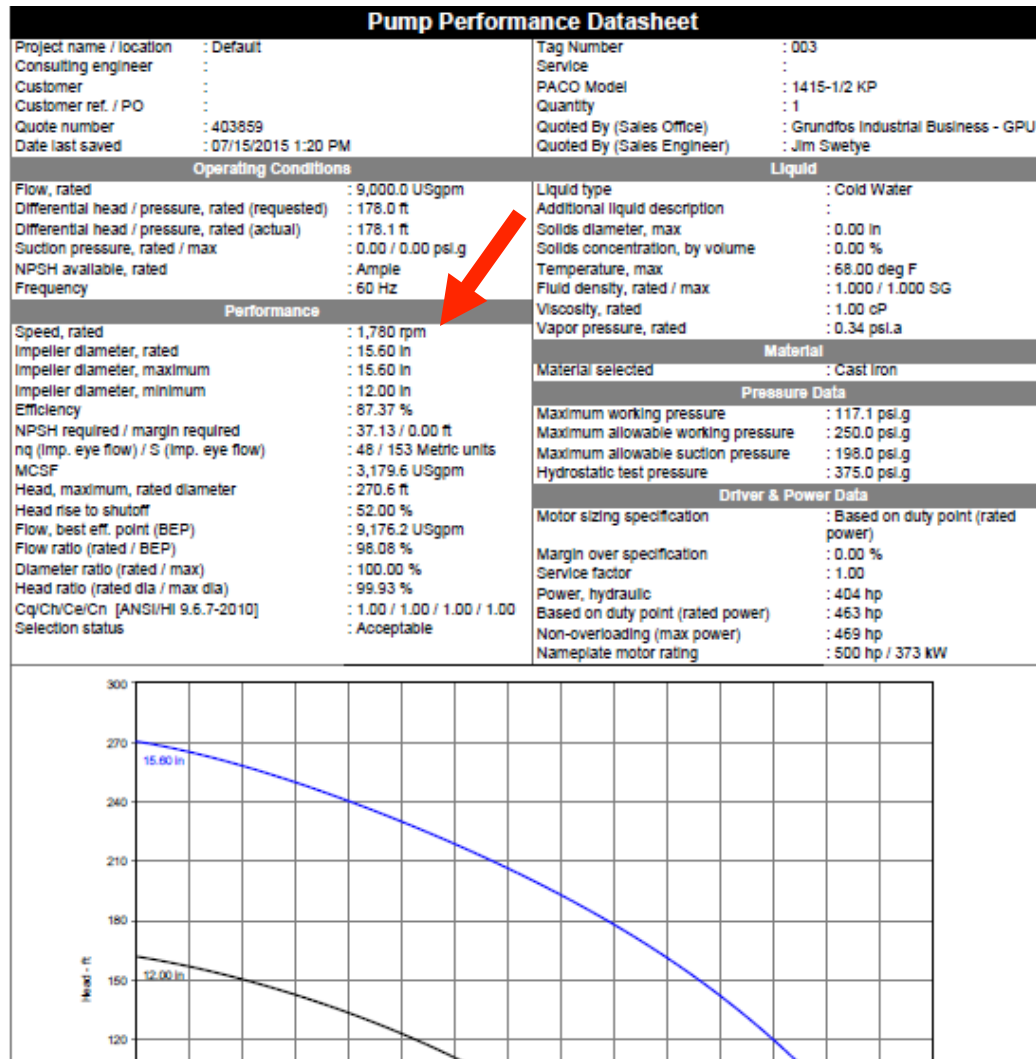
Pump Performance Datasheet

| | | | |
|---|---|---|---|
| Project name / location | : Default | Tag Number | : 003 |
| Consulting engineer | : | Service | : |
| Customer | : | PACO Model | : 1415-1/2 KP |
| Customer ref. / PO | : | Quantity | : 1 |
| Quote number | : 403859 | Quoted By (Sales Office) | : Grundfos Industrial Business - GPU |
| Date last saved | : 07/15/2015 1:20 PM | Quoted By (Sales Engineer) | : Jim Swetye |

Operating Conditions

| | |
|---|---|
| Flow, rated | : 9,000.0 USgpm |
| Differential head / pressure, rated (requested) | : 178.0 ft |
| Differential head / pressure, rated (actual) | : 178.1 ft |
| Suction pressure, rated / max | : 0.00 / 0.00 psi.g |
| NPSH available, rated | : Ample |
| Frequency | : 60 Hz |

Performance

| | |
|---|---|
| Speed, rated | : 1,780 rpm |
| Impeller diameter, rated | : 15.60 in |
| Impeller diameter, maximum | : 15.60 in |
| Impeller diameter, minimum | : 12.00 in |
| Efficiency | : 87.37 % |
| NPSH required / margin required | : 37.13 / 0.00 ft |
| nq (imp. eye flow) / S (imp. eye flow) | : 48 / 153 Metric units |
| MCSF | : 3,179.6 USgpm |
| Head, maximum, rated diameter | : 270.6 ft |
| Head rise to shutoff | : 52.00 % |
| Flow, best eff. point (BEP) | : 9,176.2 USgpm |
| Flow ratio (rated / BEP) | : 98.08 % |
| Diameter ratio (rated / max) | : 100.00 % |
| Head ratio (rated dia / max dia) | : 99.93 % |
| Cq/Ch/Ce/Cn [ANSI/HI 9.6.7-2010] | : 1.00 / 1.00 / 1.00 / 1.00 |
| Selection status | : Acceptable |

Liquid

| | |
|---|---|
| Liquid type | : Cold Water |
| Additional liquid description | : |
| Solids diameter, max | : 0.00 in |
| Solids concentration, by volume | : 0.00 % |
| Temperature, max | : 68.00 deg F |
| Fluid density, rated / max | : 1.000 / 1.000 SG |
| Viscosity, rated | : 1.00 cP |
| Vapor pressure, rated | : 0.34 psi.a |

Material

| | |
|---|---|
| Material selected | : Cast Iron |

Pressure Data

| | |
|---|---|
| Maximum working pressure | : 117.1 psi.g |
| Maximum allowable working pressure | : 250.0 psi.g |
| Maximum allowable suction pressure | : 198.0 psi.g |
| Hydrostatic test pressure | : 375.0 psi.g |

Driver & Power Data

| | |
|---|---|
| Motor sizing specification | : Based on duty point (rated power) |
| Margin over specification | : 0.00 % |
| Service factor | : 1.00 |
| Power, hydraulic | : 404 hp |
| Based on duty point (rated power) | : 463 hp |
| Non-overloading (max power) | : 469 hp |
| Nameplate motor rating | : 500 hp / 373 kW |

300
270
15.60 in
240
210
180
Head - ft
150
12.00 in
120